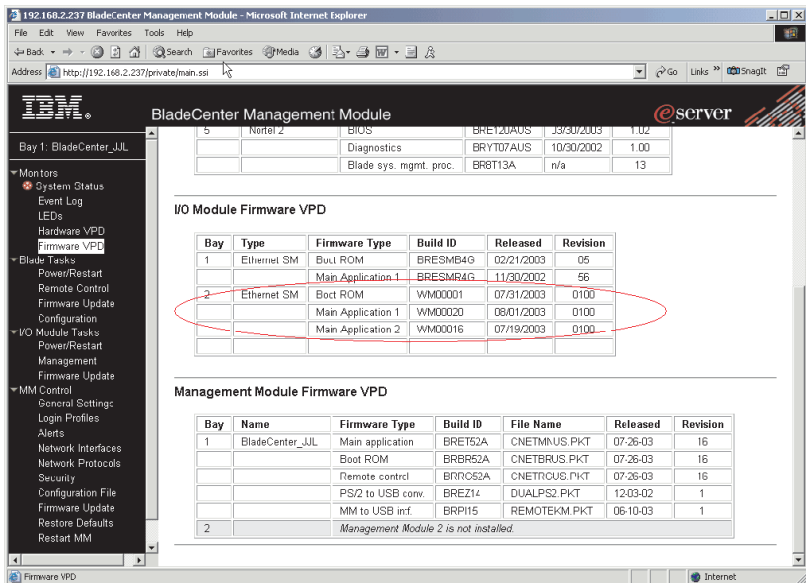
192.168.2.237 BladeCenter Management Module - Microsoft Internet Explorer

File Edit View Favorites Tools Help

Back Search Favorites Media

Address http://192.168.2.237/private/main.ssi

Go Links SnagIt

IBM. BladeCenter Management Module eserver

Bay 1: BladeCenter_JJL

Monitors
System Status
Event Log
LEDs
Hardware VPD
Firmware VPD
Blade Tasks
Power/Restart
Remote Control
Firmware Update
Configuration
I/O Module Tasks
Power/Restart
Management
Firmware Update
MM Control
General Settings
Login Profiles
Alerts
Network Interfaces
Network Protocols
Security
Configuration File
Firmware Update
Restore Defaults
Restart MM

| 5 | Nortel 2 | BIOS | BRE120AUS | 03/30/2003 | 1.02 |
|---|---|---|---|---|---|
| | | Diagnostics | BRYT07AUS | 10/30/2002 | 1.00 |
| | | Blade sys. mgmt. proc. | BR8T13A | n/a | 13 |

I/O Module Firmware VPD

| Bay | Type | Firmware Type | Build ID | Released | Revision |
|---|---|---|---|---|---|
| 1 | Ethernet SM | Boot ROM | BRESMB4G | 02/21/2003 | 05 |
| | | Main Application 1 | BRESMR4G | 11/30/2002 | 56 |
| 2 | Ethernet SM | Boot ROM | WM00001 | 07/31/2003 | 0100 |
| | | Main Application 1 | WM00020 | 08/01/2003 | 0100 |
| | | Main Application 2 | WM00016 | 07/19/2003 | 0100 |
| | | | | | |

Management Module Firmware VPD

| Bay | Name | Firmware Type | Build ID | File Name | Released | Revision |
|---|---|---|---|---|---|---|
| 1 | BladeCenter_JJL | Main application | BRET52A | CNETMNUS.PKT | 07-26-03 | 16 |
| | | Boot ROM | BRBR52A | CNETBRUS.PKT | 07-26-03 | 16 |
| | | Remote control | BRRG52A | CNETRGUS.PKT | 07-26-03 | 16 |
| | | PS/2 to USB conv. | BREZ14 | DUALPS2.PKT | 12-03-02 | 1 |
| | | MM to USB intf. | BRPI15 | REMOTEKM.PKT | 06-10-03 | 1 |
| 2 | Management Module 2 is not installed. | | | | | |

Firmware VPD
Internet